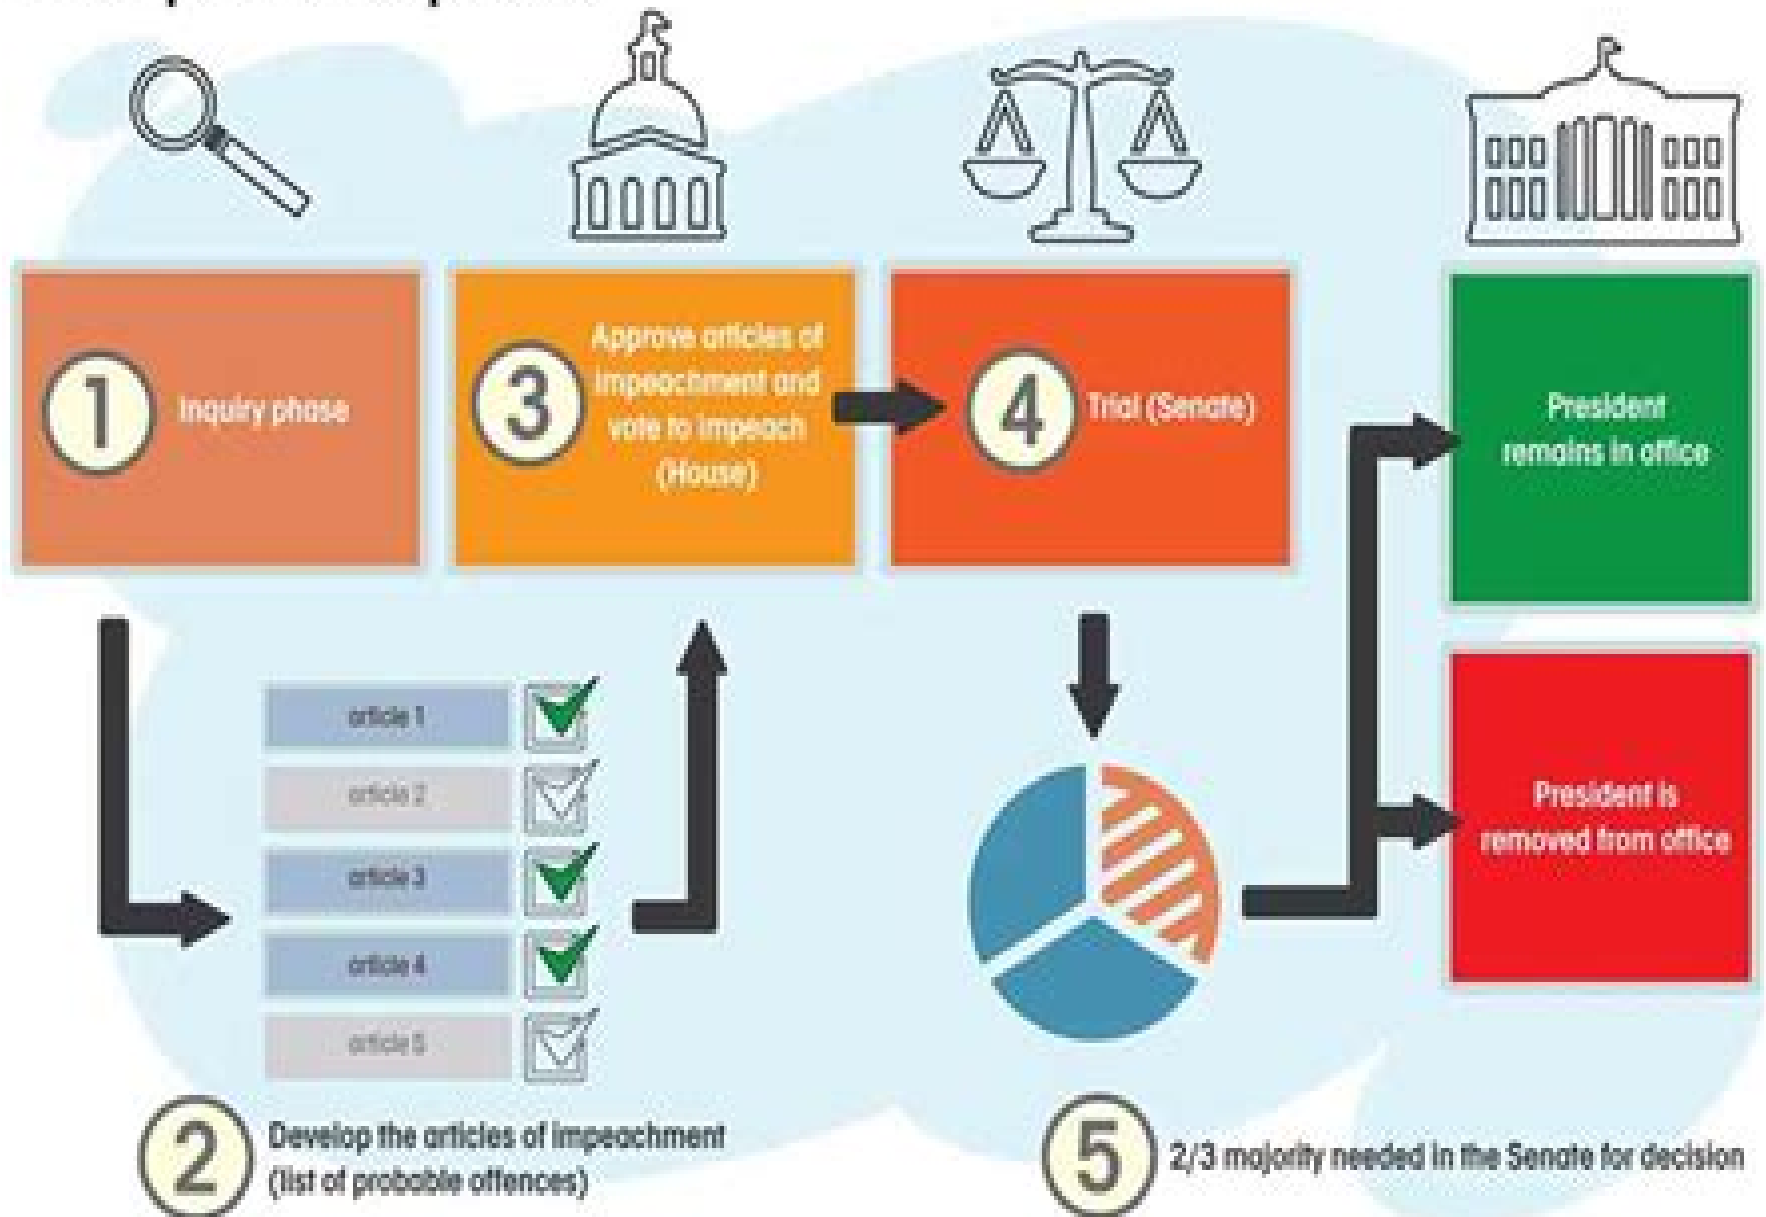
1 Inquiry phase

3 Approve articles of impeachment and vote to impeach (House)

4 Trial (Senate)

President remains in office

President is removed from office

article 1

article 2

article 3

article 4

article 5

2 Develop the articles of impeachment (list of probable offences)

5 2/3 majority needed in the Senate for decision